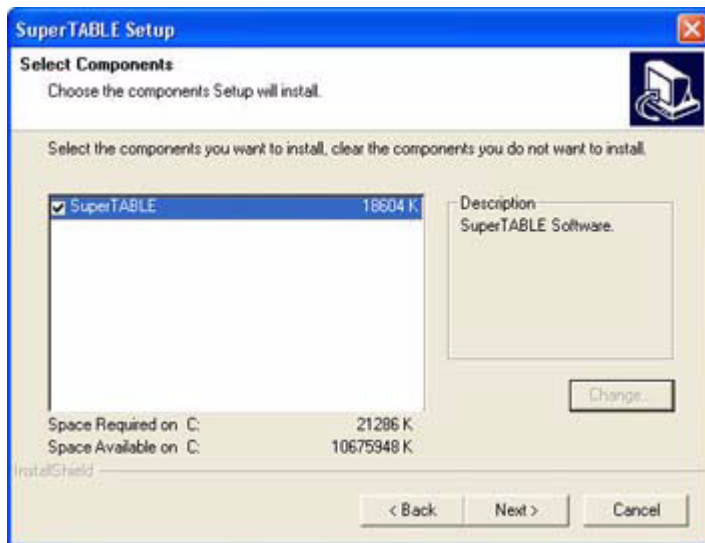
SuperTABLE Setup

Select Components

Choose the components Setup will install.

Select the components you want to install, clear the components you do not want to install.

SuperTABLE 18604 K

Description
SuperTABLE Software.

Change...

Space Required on C: 21286 K
Space Available on C: 10675948 K

InstallShield

< Back Next > Cancel